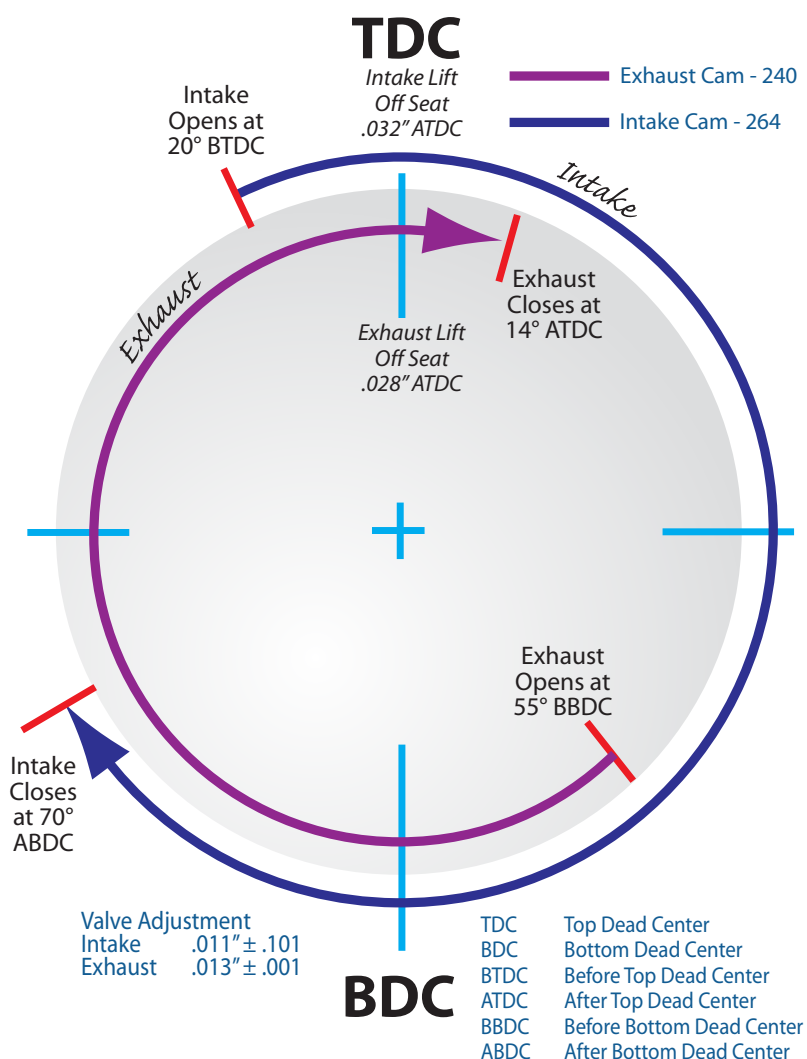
TDC

Intake Lift Off Seat .032" ATDC

Exhaust Cam - 240

Intake Cam - 264

Intake Opens at 20° BTDC

Intake

Exhaust

Exhaust Closes at 14° ATDC

Exhaust Lift Off Seat .028" ATDC

Exhaust Opens at 55° BBDC

Intake Closes at 70° ABDC

Valve Adjustment
Intake .011" ± .101
Exhaust .013" ± .001

BDC

| | |
|---|---|
| TDC | Top Dead Center |
| BDC | Bottom Dead Center |
| BTDC | Before Top Dead Center |
| ATDC | After Top Dead Center |
| BBDC | Before Bottom Dead Center |
| ABDC | After Bottom Dead Center |